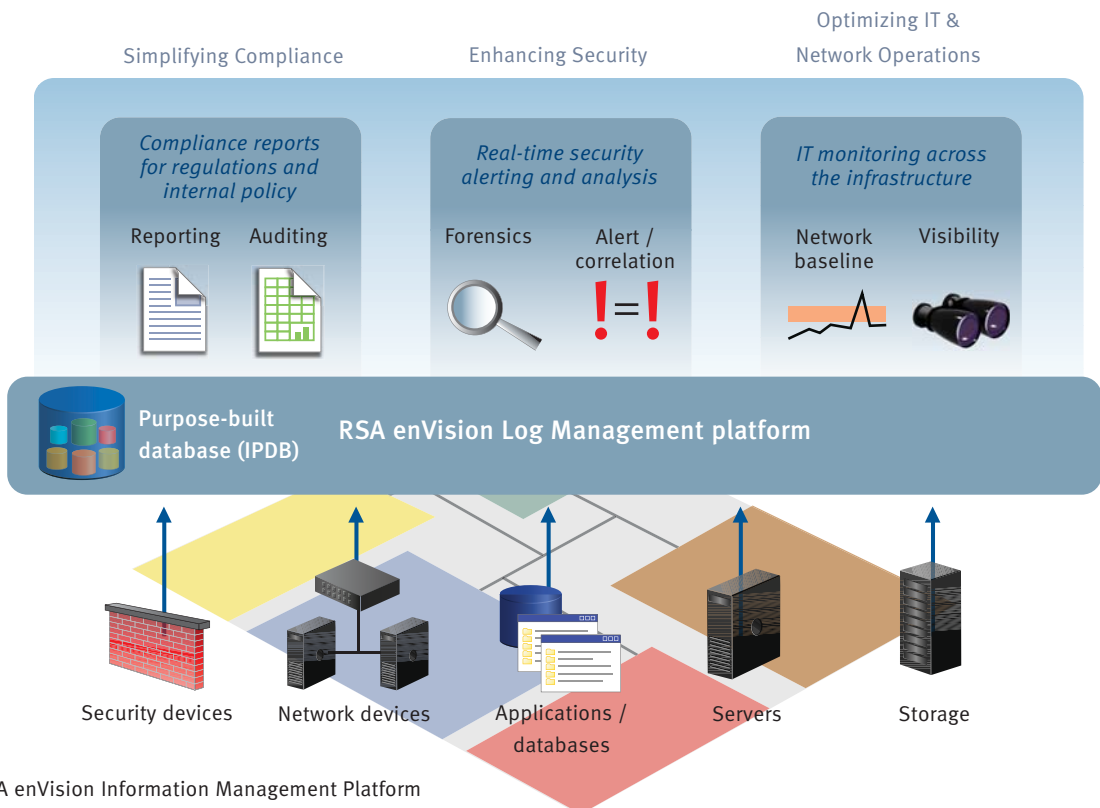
Simplifying Compliance

Enhancing Security

Optimizing IT & Network Operations

Compliance reports for regulations and internal policy

Reporting

Auditing

Real-time security alerting and analysis

Forensics

Alert / correlation

!=!

IT monitoring across the infrastructure

Network baseline

Visibility

Purpose-built database (IPDB)

RSA enVision Log Management platform

Security devices

Network devices

Applications / databases

Servers

Storage

A enVision Information Management Platform